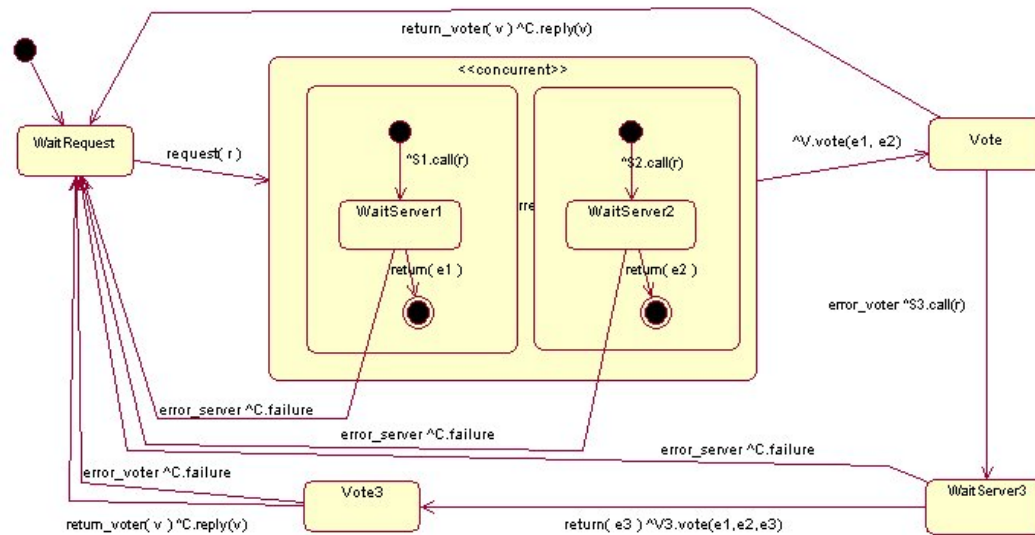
return_voter( v ) ^C.reply(v)

<<concurrent>>

WaitRequest

request( r )

^S1.call(r)

WaitServer1

return( e1 )

rre

^S2.call(r)

WaitServer2

return( e2 )

^V.vote(e1, e2)

Vote

error_voter ^S3.call(r)

error_server ^C.failure

error_server ^C.failure

error_server ^C.failure

error_voter ^C.failure

Vote3

WaitServer3

return_voter( v ) ^C.reply(v)

return( e3 ) ^V3.vote(e1,e2,e3)